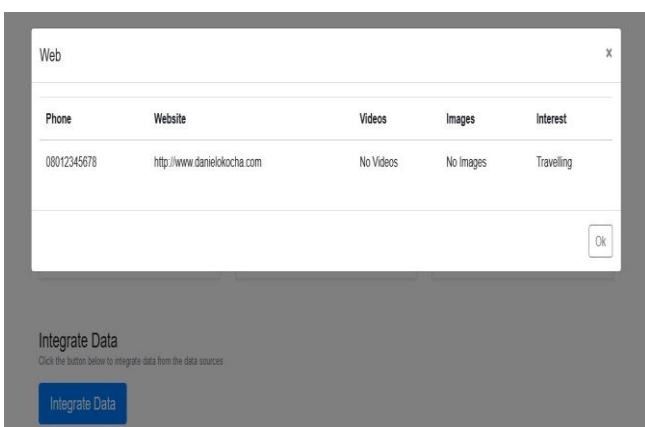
Web

x

| Phone | Website | Videos | Images | Interest |
|---|---|---|---|---|
| 08012345678 | http://www.danielokocha.com | No Videos | No Images | Travelling |

Ok

Integrate Data

Click the button below to integrate data from the data sources

Integrate Data